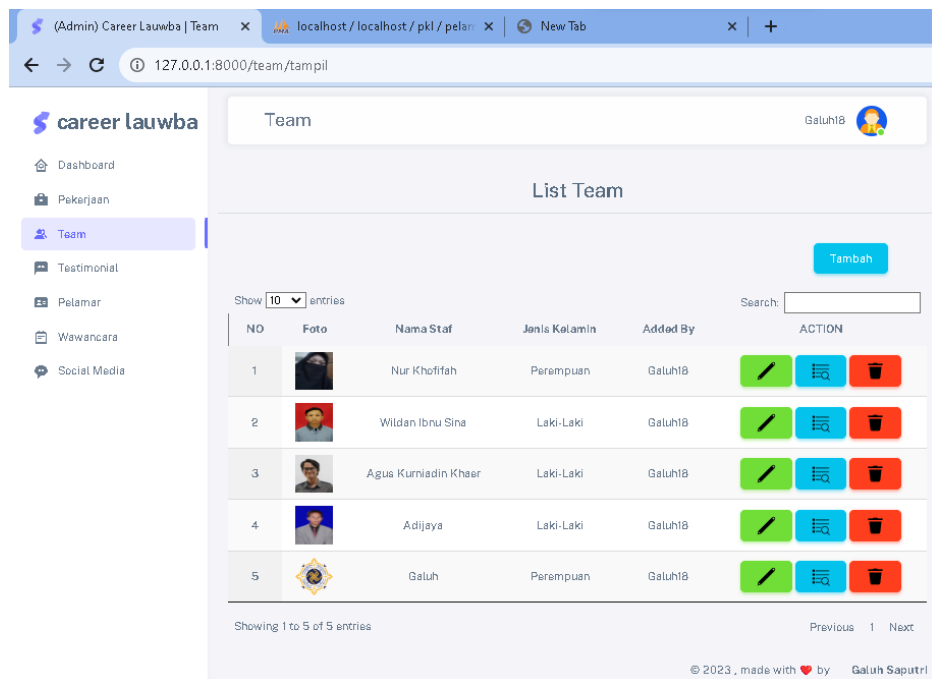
(Admin) Career Lauwba | Team ×
localhost / localhost / pkl / pelan ×
New Tab ×
+

127.0.0.1:8000/team/tampil

career lauwba

Dashboard
Pekerjaan
Team
Testimonial
Pelamar
Wawancara
Social Media

Team

Galuh18

List Team

Tambah

Show 10 entries

Search:

| NO | Foto | Nama Staf | Jenis Kelamin | Added By | ACTION |
|---|---|---|---|---|---|
| 1 | | Nur Khofifah | Perempuan | Galuh18 | |
| 2 | | Wildan Ibnu Sina | Laki-Laki | Galuh18 | |
| 3 | | Agus Kurniadin Khaer | Laki-Laki | Galuh18 | |
| 4 | | Adijaya | Laki-Laki | Galuh18 | |
| 5 | | Galuh | Perempuan | Galuh18 | |

Showing 1 to 5 of 5 entries

Previous 1 Next

© 2023 , made with ❤ by Galuh Saputri